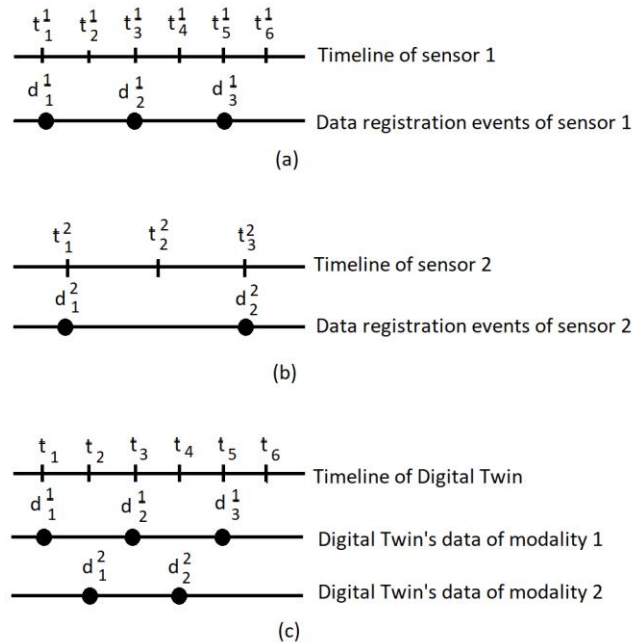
$t_1^1$ $t_2^1$ $t_3^1$ $t_4^1$ $t_5^1$ $t_6^1$

Timeline of sensor 1

$d_1^1$ $d_2^1$ $d_3^1$

Data registration events of sensor 1

(a)

$t_1^2$ $t_2^2$ $t_3^2$

Timeline of sensor 2

$d_1^2$ $d_2^2$

Data registration events of sensor 2

(b)

$t_1$ $t_2$ $t_3$ $t_4$ $t_5$ $t_6$

Timeline of Digital Twin

$d_1^1$ $d_2^1$ $d_3^1$

Digital Twin's data of modality 1

$d_1^2$ $d_2^2$

Digital Twin's data of modality 2

(c)